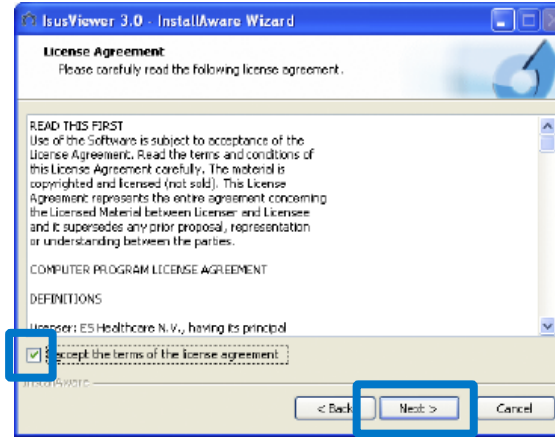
IsusViewer 3.0 - InstallAware Wizard

License Agreement
Please carefully read the following license agreement.

READ THIS FIRST
Use of the Software is subject to acceptance of the License Agreement. Read the terms and conditions of this License Agreement carefully. The material is copyrighted and licensed (not sold). This License Agreement represents the entire agreement concerning the Licensed Material between Licenser and Licensee and it supersedes any prior proposal, representation or understanding between the parties.

COMPUTER PROGRAM LICENSE AGREEMENT

DEFINITIONS

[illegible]: ES Healthcare N.V., having its principal

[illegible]ccept the terms of the license agreement

InstallAware

< Back

Next >

Cancel